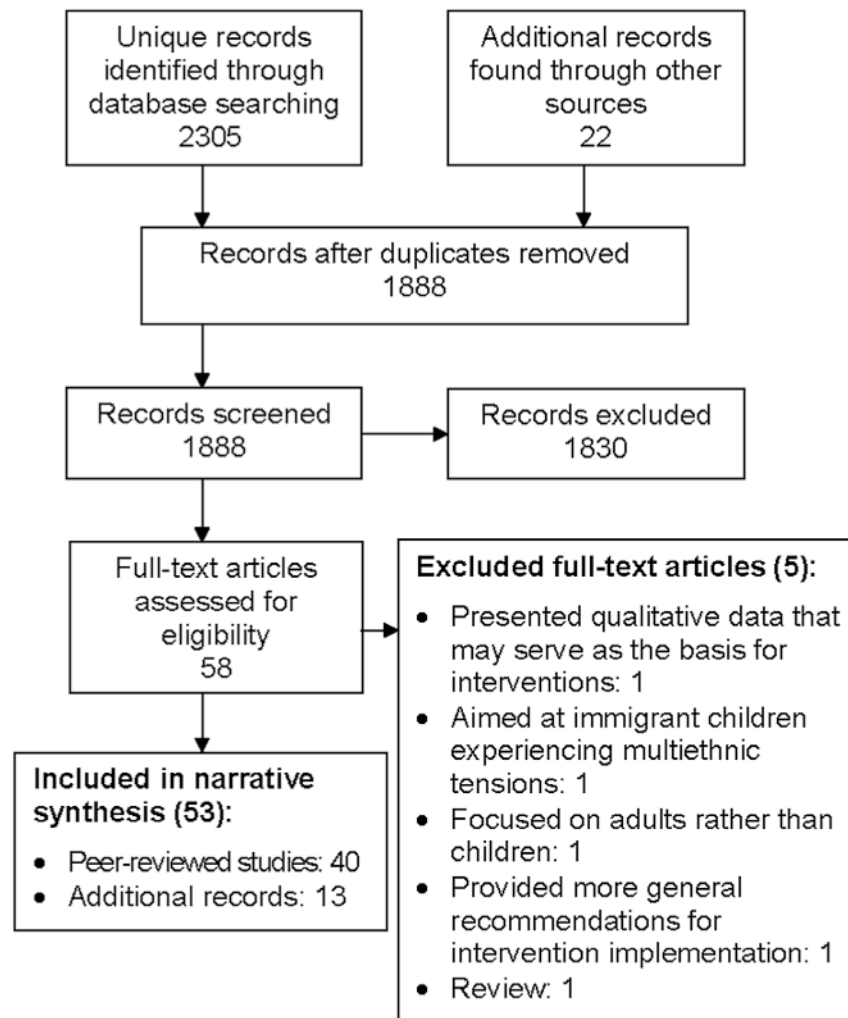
Unique records identified through database searching
2305

Additional records found through other sources
22

Records after duplicates removed
1888

Records screened
1888

Records excluded
1830

Full-text articles assessed for eligibility
58

**Excluded full-text articles (5):**
- Presented qualitative data that may serve as the basis for interventions: 1
- Aimed at immigrant children experiencing multiethnic tensions: 1
- Focused on adults rather than children: 1
- Provided more general recommendations for intervention implementation: 1
- Review: 1

**Included in narrative synthesis (53):**
- Peer-reviewed studies: 40
- Additional records: 13